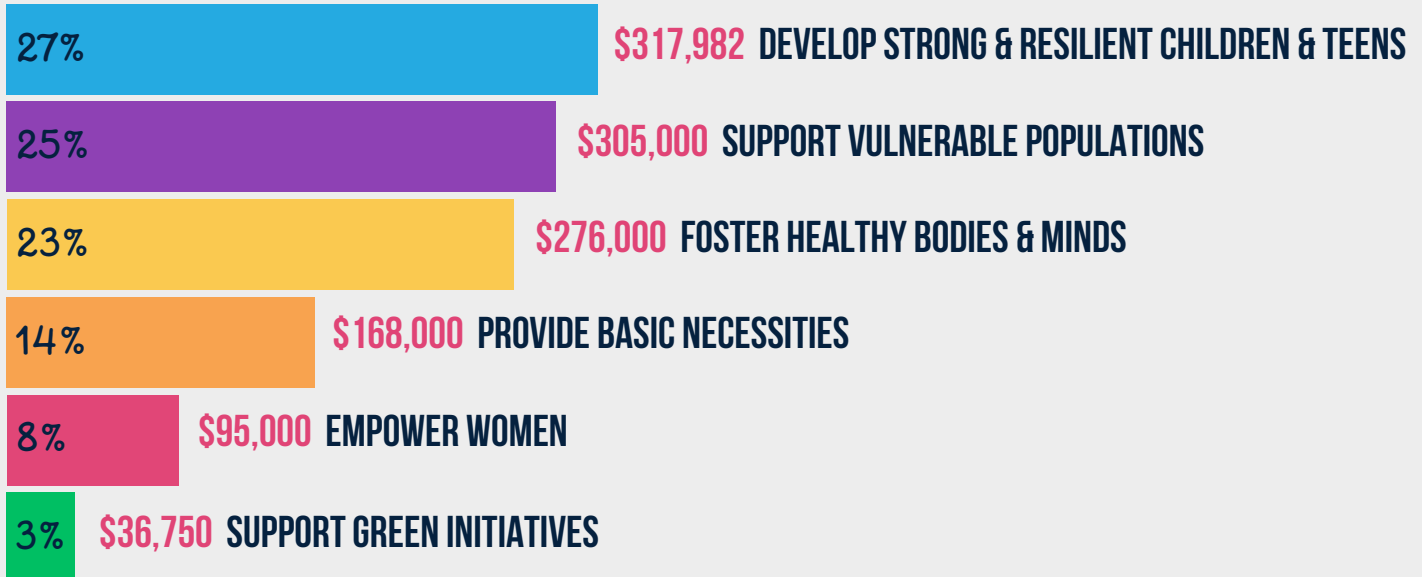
27% \$317,982 DEVELOP STRONG & RESILIENT CHILDREN & TEENS

25% \$305,000 SUPPORT VULNERABLE POPULATIONS

23% \$276,000 FOSTER HEALTHY BODIES & MINDS

14% \$168,000 PROVIDE BASIC NECESSITIES

8% \$95,000 EMPOWER WOMEN

3% \$36,750 SUPPORT GREEN INITIATIVES